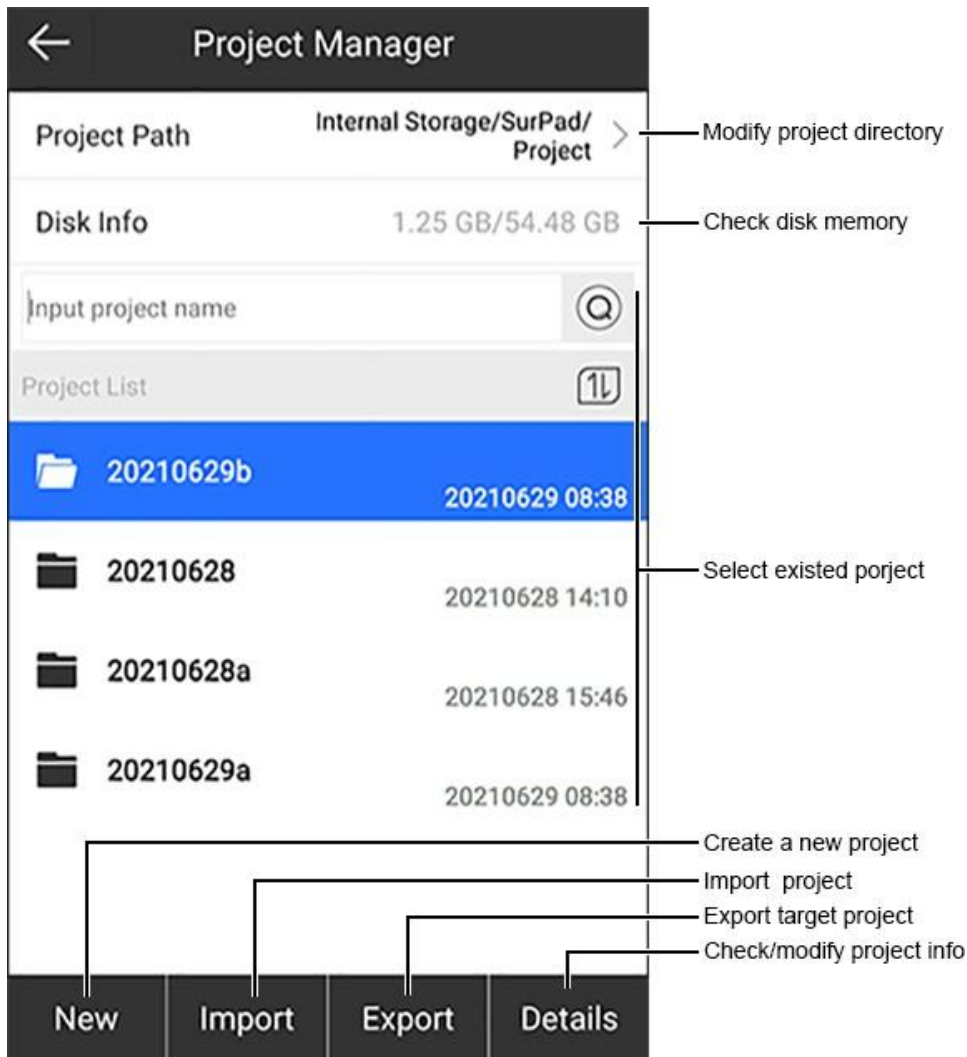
Project Manager

Project Path
Internal Storage/SurPad/Project
Modify project directory

Disk Info
1.25 GB/54.48 GB
Check disk memory

Input project name

Project List

20210629b
20210629 08:38

20210628
20210628 14:10

20210628a
20210628 15:46

20210629a
20210629 08:38

Select existed porject

Create a new project
Import project
Export target project
Check/modify project info

New
Import
Export
Details